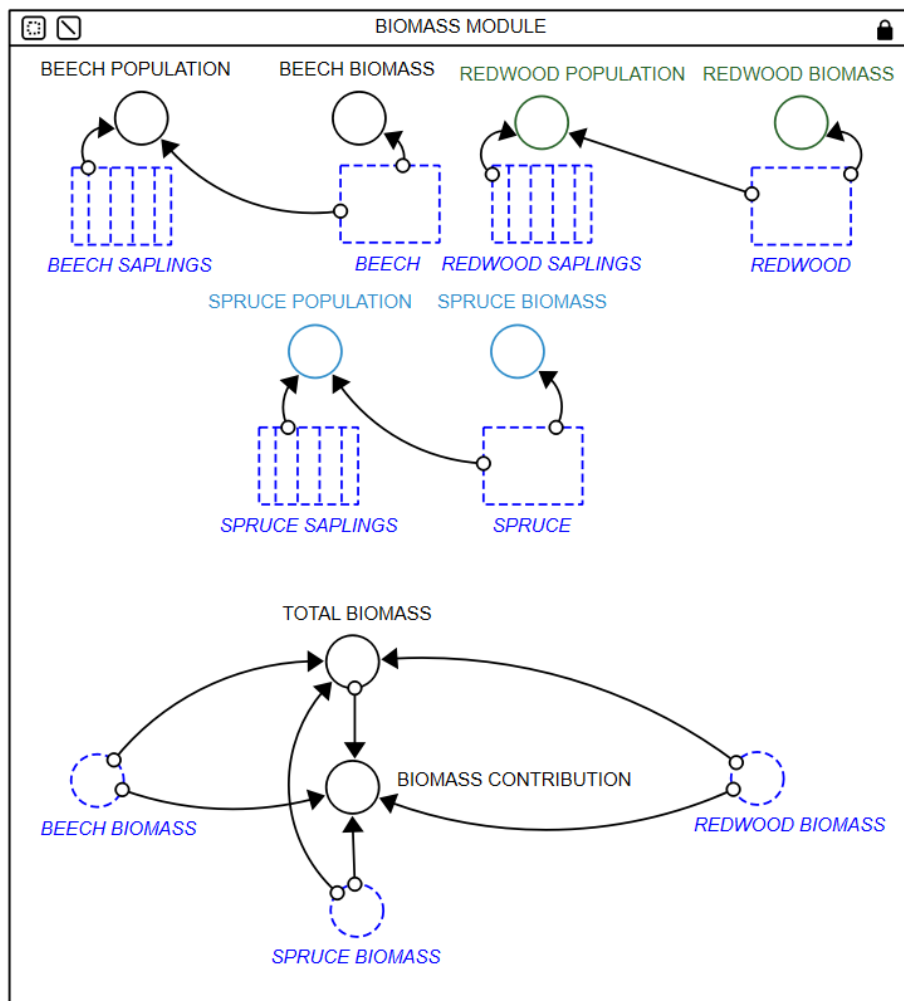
BIOMASS MODULE

BEECH POPULATION

BEECH BIOMASS

REDWOOD POPULATION

REDWOOD BIOMASS

BEECH SAPLINGS

BEECH

REDWOOD SAPLINGS

REDWOOD

SPRUCE POPULATION

SPRUCE BIOMASS

SPRUCE SAPLINGS

SPRUCE

TOTAL BIOMASS

BIOMASS CONTRIBUTION

BEECH BIOMASS

REDWOOD BIOMASS

SPRUCE BIOMASS